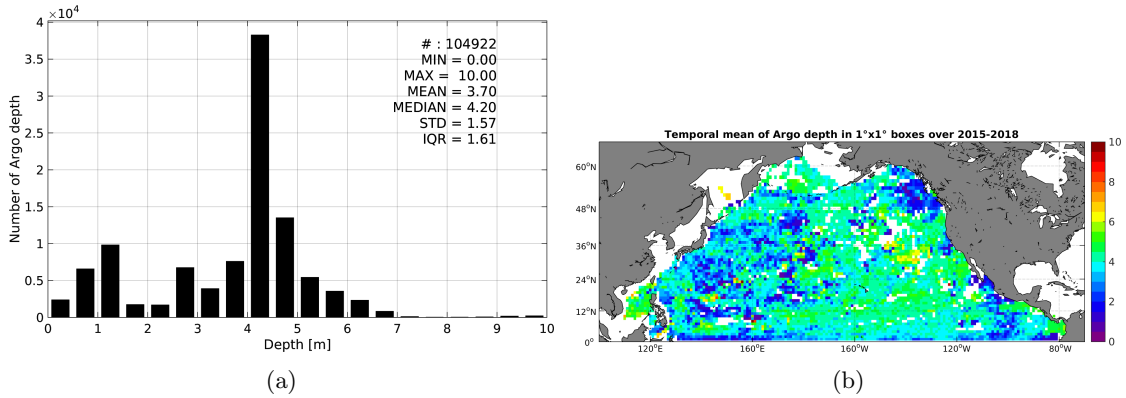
$\times10^4$
4
3.5
3
2.5
2
1.5
1
0.5
0
Number of Argo depth
# : 104922
MIN = 0.00
MAX = 10.00
MEAN = 3.70
MEDIAN = 4.20
STD = 1.57
IQR = 1.61
0 1 2 3 4 5 6 7 8 9 10
Depth [m]
(a)

Temporal mean of Argo depth in 1°x1° boxes over 2015-2018
60°N
48°N
36°N
24°N
12°N
0°
120°E 160°E 160°W 120°W 80°W
10
8
6
4
2
0
(b)